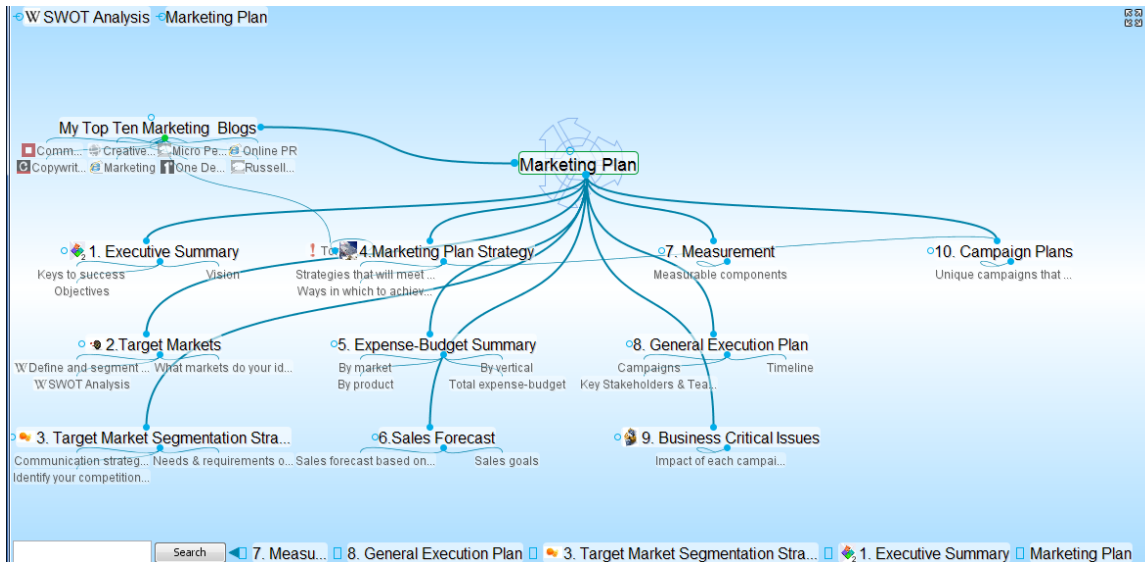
W SWOT Analysis Marketing Plan

My Top Ten Marketing Blogs
Comm... Creative... Micro Pe... Online PR
Copywrit... Marketing One De... Russell...

Marketing Plan

1. Executive Summary
Keys to success
Objectives
Vision

! To 4.Marketing Plan Strategy
Strategies that will meet ...
Ways in which to achiev...

7. Measurement
Measurable components

10. Campaign Plans
Unique campaigns that ...

2.Target Markets
W Define and segment ...
W SWOT Analysis
What markets do your id...

5. Expense-Budget Summary
By market
By product
By vertical
Total expense-budget

8. General Execution Plan
Campaigns
Key Stakeholders & Tea...
Timeline

3. Target Market Segmentation Stra...
Communication strateg...
Identify your competition...
Needs & requirements o...

6.Sales Forecast
Sales forecast based on...
Sales goals

9. Business Critical Issues
Impact of each campai...

Search
7. Measu... 8. General Execution Plan 3. Target Market Segmentation Stra... 1. Executive Summary Marketing Plan